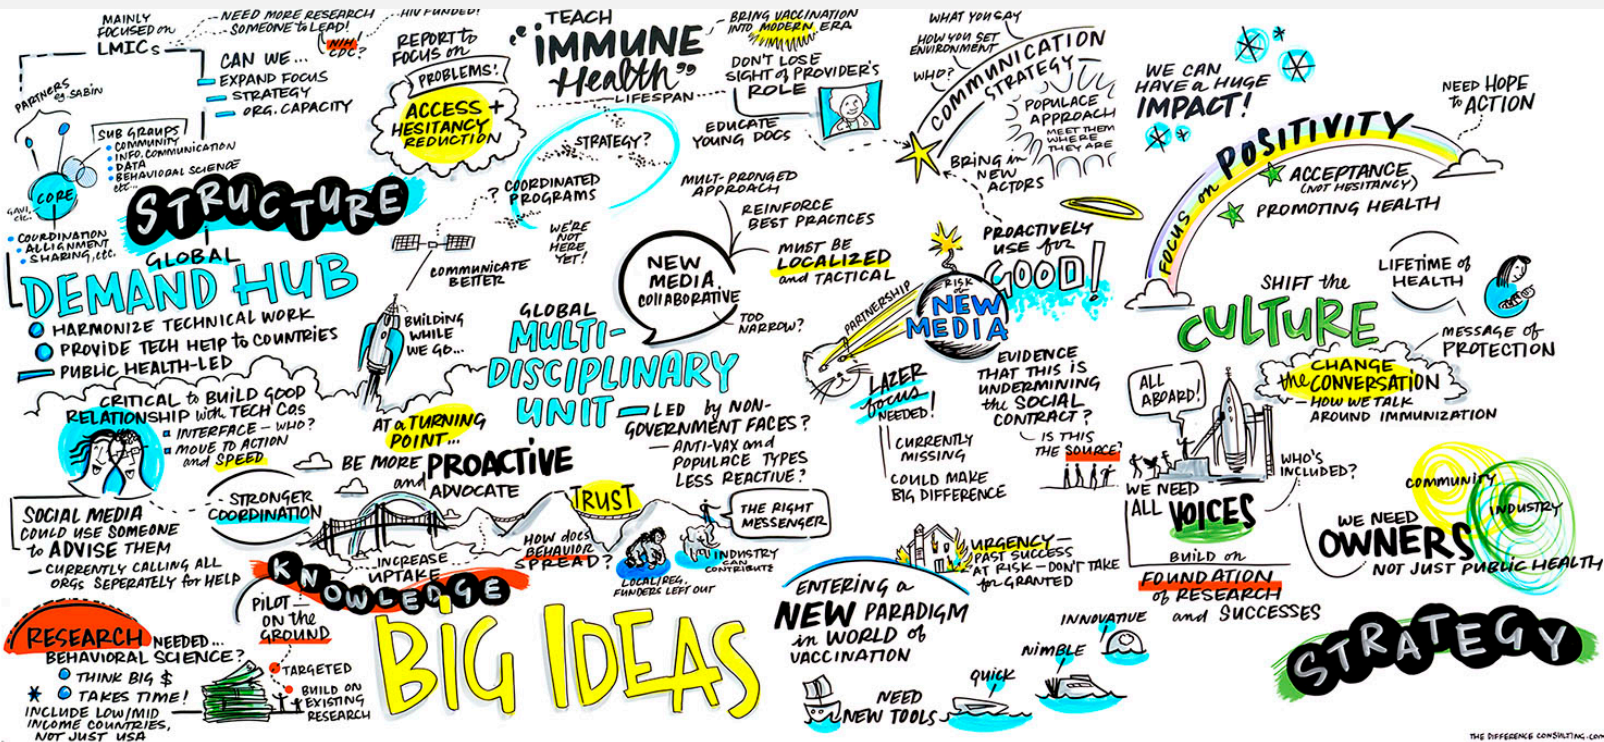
MAINLY FOCUSED ON LMICs

NEED MORE RESEARCH
SOMEONE to LEAD!
WHO? CDC?
HIV FUNDED!

CAN WE...
EXPAND FOCUS
STRATEGY
ORG. CAPACITY

PARTNERS eg. SABIN

SUB GROUPS
COMMUNITY
INFO. COMMUNICATION
DATA
BEHAVIORAL SCIENCE
etc...

GAVI etc.
CORE
COORDINATION
ALLIGNMENT
SHARING, etc.

STRUCTURE

GLOBAL
DEMAND HUB
HARMONIZE TECHNICAL WORK
PROVIDE TECH HELP to COUNTRIES
PUBLIC HEALTH-LED

REPORT to FOCUS on PROBLEMS!
ACCESS + HESITANCY REDUCTION

TEACH "IMMUNE Health" LIFESPAN

STRATEGY?

BRING VACCINATION INTO MODERN ERA
DON'T LOSE SIGHT of PROVIDER'S ROLE
EDUCATE YOUNG DOCS

?
COORDINATED PROGRAMS
WE'RE NOT HERE YET!

COMMUNICATE BETTER

MULTI-PRONGED APPROACH
REINFORCE BEST PRACTICES
MUST BE LOCALIZED and TACTICAL

NEW MEDIA COLLABORATIVE
TOO NARROW?

BUILDING WHILE WE GO...

GLOBAL MULTI-DISCIPLINARY UNIT
LED by NON-GOVERNMENT FACES?
ANTI-VAX and POPULACE TYPES LESS REACTIVE?

CRITICAL to BUILD GOOD RELATIONSHIP with TECH Cos
INTERFACE - WHO?
MOVE to ACTION and SPEED

AT a TURNING POINT...
BE MORE PROACTIVE and ADVOCATE

TRUST
THE RIGHT MESSENGER

SOCIAL MEDIA COULD USE SOMEONE to ADVISE THEM
- CURRENTLY CALLING ALL ORGS SEPERATELY for HELP

STRONGER COORDINATION

INCREASE UPTAKE

HOW does BEHAVIOR SPREAD?
LOCAL/REG. FUNDERS LEFT OUT
INDUSTRY CAN CONTRIBUTE

KNOWLEDGE

PILOT ON the GROUND

RESEARCH NEEDED...
BEHAVIORAL SCIENCE?
THINK BIG $
TAKES TIME!
INCLUDE LOW/MID INCOME COUNTRIES, NOT JUST USA

TARGETED
BUILD ON EXISTING RESEARCH

BIG IDEAS

WHAT YOU SAY
HOW YOU SET ENVIRONMENT
WHO?
COMMUNICATION STRATEGY
POPULACE APPROACH
MEET THEM WHERE THEY ARE
BRING in NEW ACTORS

PROACTIVELY USE for GOOD!

PARTNERSHIP
RISK or NEW MEDIA

LAZER focus NEEDED!
CURRENTLY MISSING
COULD MAKE BIG DIFFERENCE

EVIDENCE THAT THIS IS UNDERMINING the SOCIAL CONTRACT?
IS THIS THE SOURCE?

URGENCY-
PAST SUCCESS AT RISK - DON'T TAKE for GRANTED

ENTERING a NEW PARADIGM in WORLD of VACCINATION

INNOVATIVE
NIMBLE
QUICK
NEED NEW TOOLS

WE CAN HAVE a HUGE IMPACT!

NEED HOPE to ACTION

FOCUS on POSITIVITY
ACCEPTANCE (NOT HESITANCY)
PROMOTING HEALTH

SHIFT the CULTURE
LIFETIME of HEALTH
MESSAGE of PROTECTION

CHANGE the CONVERSATION
- HOW WE TALK AROUND IMMUNIZATION

ALL ABOARD!

WHO'S INCLUDED?
WE NEED ALL VOICES
BUILD on FOUNDATION of RESEARCH and SUCCESSES

COMMUNITY
INDUSTRY
WE NEED OWNERS
NOT JUST PUBLIC HEALTH

STRATEGY

THE DIFFERENCE CONSULTING.COM